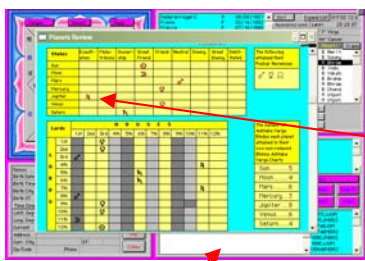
Planets Review

| States | Exalt-ation | Mula-trikona | Owner-ship | Great Friend | Friend | Neutral | Enemy | Great Enemy | Debili-tated |
|---|---|---|---|---|---|---|---|---|---|
| Sun | | | | | | | | | |
| Moon | | | | | | | | | |
| Mars | | | | | | | | | |
| Mercury | | | | | | | | | |
| Jupiter | | | | | | | | | |
| Venus | | | | | | | | | |
| Saturn | | | | | | | | | |

The following planets attained their Pushkar Navamsas

| Lords | 1st | 2nd | 3rd | 4th | 5th | 6th | 7th | 8th | 9th | 10th | 11th | 12th |
|---|---|---|---|---|---|---|---|---|---|---|---|---|
| 1st | | | | | | | | | | | | |
| 2nd | | | | | | | | | | | | |
| 3rd | | | | | | | | | | | | |
| 4th | | | | | | | | | | | | |
| 5th | | | | | | | | | | | | |
| 6th | | | | | | | | | | | | |
| 7th | | | | | | | | | | | | |
| 8th | | | | | | | | | | | | |
| 9th | | | | | | | | | | | | |
| 10th | | | | | | | | | | | | |
| 11th | | | | | | | | | | | | |
| 12th | | | | | | | | | | | | |

The Ashtaka Varga Bindus each planet attained in their own sign (natal) Bhinna Ashtaka Varga Charts

Sun 5
Moon 4
Mars 4
Mercury 3
Jupiter 5
Venus 6
Saturn 4

Close